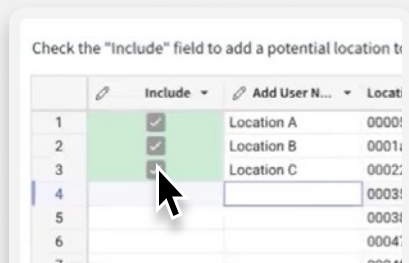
Check the "Include" field to add a potential location to

|  | Include | Add User N... | Locati |
|---|---|---|---|
| 1 | ✓ | Location A | 0000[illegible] |
| 2 | ✓ | Location B | 0001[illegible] |
| 3 | ✓ | Location C | 0002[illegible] |
| 4 |  |  | 0003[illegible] |
| 5 |  |  | 0003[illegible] |
| 6 |  |  | 0004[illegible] |
| 7 |  |  | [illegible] |